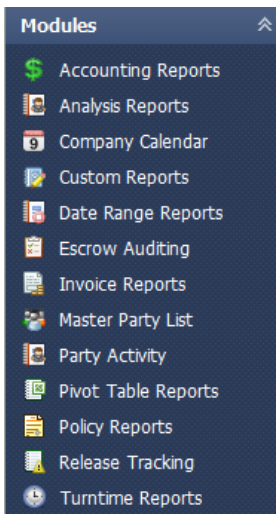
Modules

Accounting Reports
Analysis Reports
Company Calendar
Custom Reports
Date Range Reports
Escrow Auditing
Invoice Reports
Master Party List
Party Activity
Pivot Table Reports
Policy Reports
Release Tracking
Turntime Reports